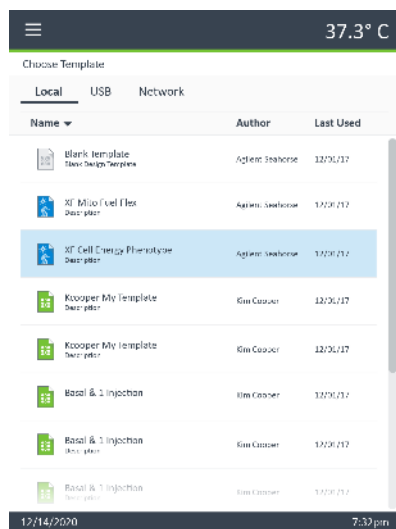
37.3° C

Choose Template

Local USB Network

Name ▾ Author Last Used

| Name | Author | Last Used |
|---|---|---|
| Blank Template Basic Design Template | Agilent Seahorse | 12/01/17 |
| XF Mito Fuel Flex Description | Agilent Seahorse | 12/01/17 |
| XF Cell Energy Phenotype Description | Agilent Seahorse | 12/01/17 |
| Kcooper My Template Description | Kim Cooper | 12/01/17 |
| Kcooper My Template Description | Kim Cooper | 12/01/17 |
| Basal & 1 Injection | Kim Cooper | 12/01/17 |
| Basal & 1 Injection Description | Kim Cooper | 12/01/17 |
| Basal & 1 Injection Description | Kim Cooper | 12/01/17 |

12/14/2020 7:32 pm